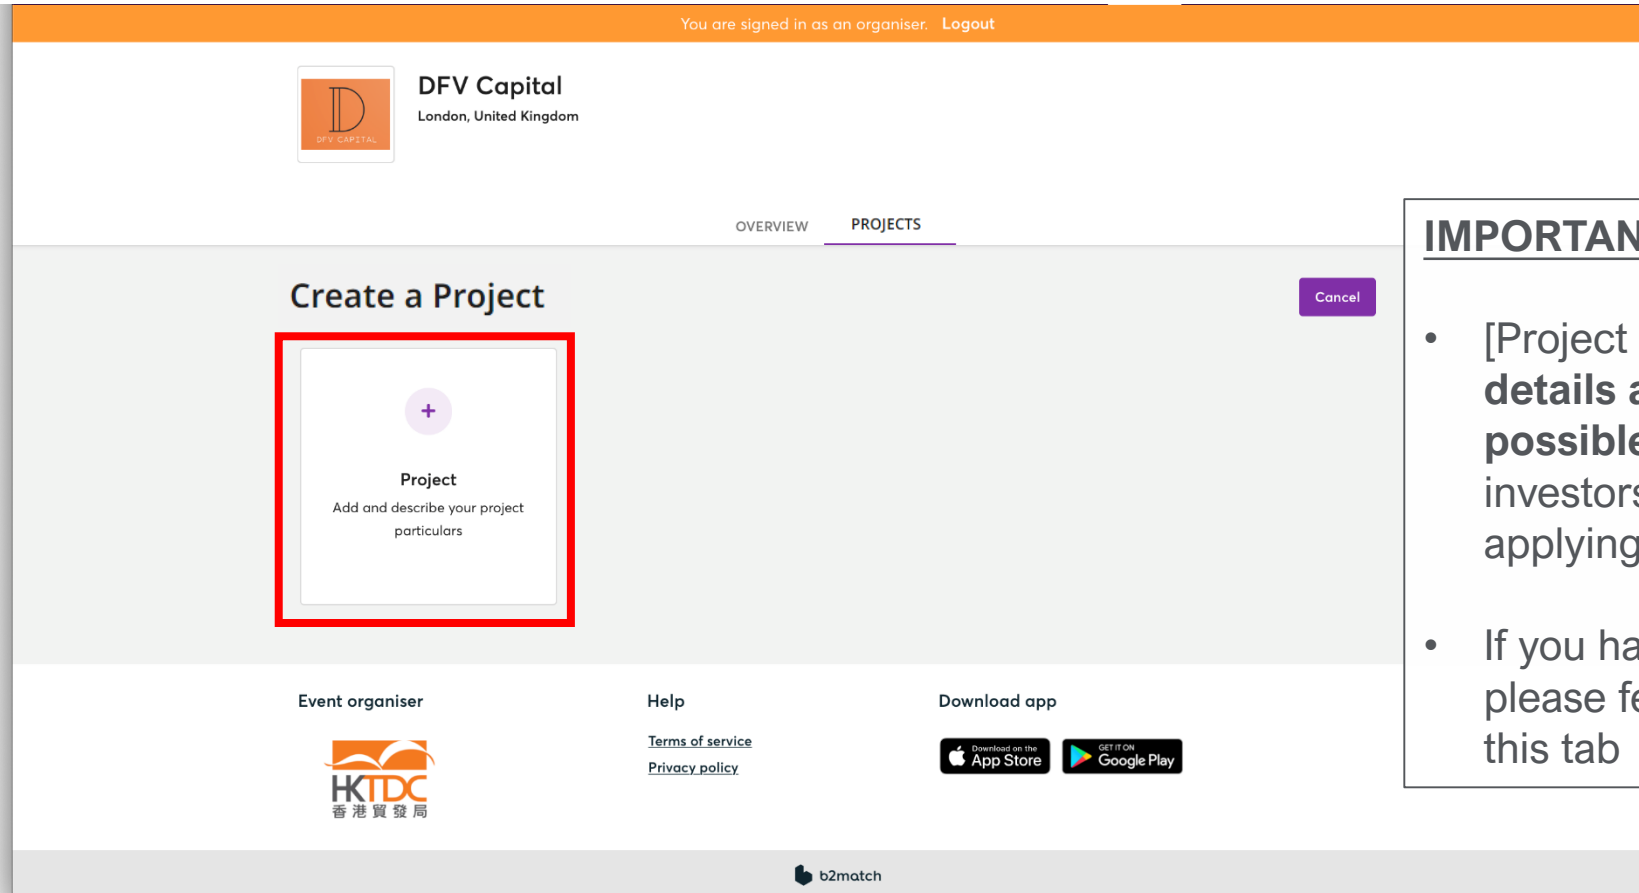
You are signed in as an organiser. Logout

D
DFV CAPITAL

DFV Capital
London, United Kingdom

OVERVIEW PROJECTS

Create a Project

Cancel

+
Project
Add and describe your project particulars

Event organiser

HKTDC
香港貿發局

Help

Terms of service
Privacy policy

Download app

Download on the App Store
GET IT ON Google Play

b2match

IMPORTAN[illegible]

• [Project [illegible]
details a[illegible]
possible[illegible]
investors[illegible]
applying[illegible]

• If you ha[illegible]
please fe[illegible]
this tab